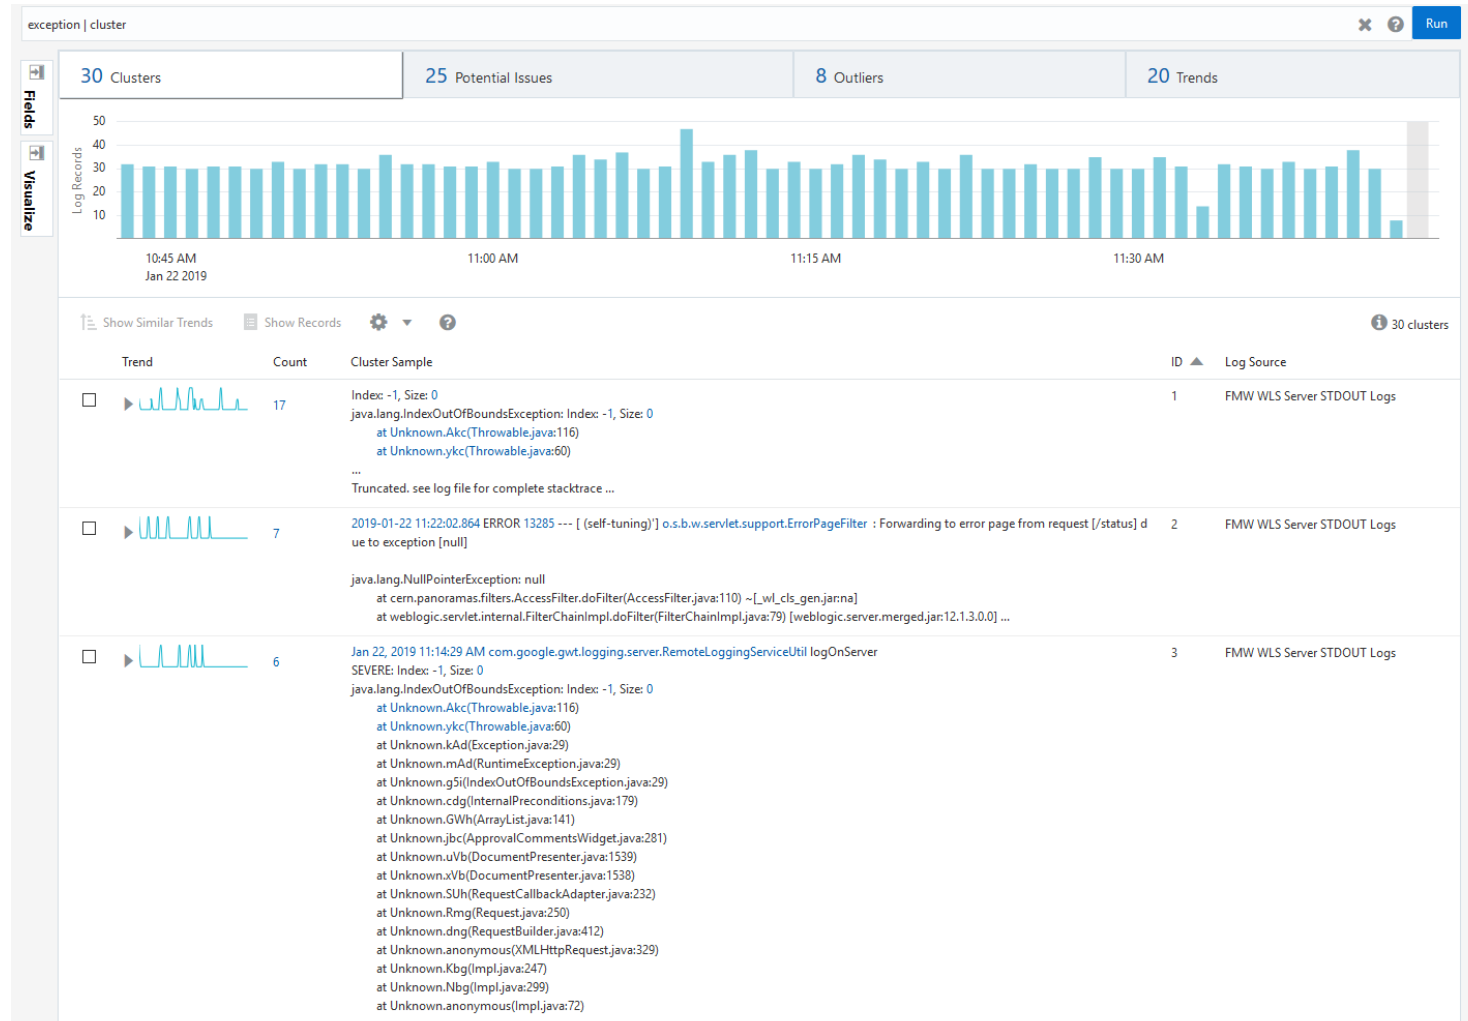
exception | cluster

Run

Fields

Visualize

30 Clusters

25 Potential Issues

8 Outliers

20 Trends

50
40
30
20
10

Log Records

10:45 AM
Jan 22 2019

11:00 AM

11:15 AM

11:30 AM

Show Similar Trends

Show Records

30 clusters

| | Trend | Count | Cluster Sample | ID | Log Source |
|---|---|---|---|---|---|
| | | 17 | Index: -1, Size: 0<br>java.lang.IndexOutOfBoundsException: Index: -1, Size: 0<br>at Unknown.Akc(Throwable.java:116)<br>at Unknown.ykc(Throwable.java:60)<br>...<br>Truncated. see log file for complete stacktrace ... | 1 | FMW WLS Server STDOUT Logs |
| | | 7 | 2019-01-22 11:22:02.864 ERROR 13285 --- [ (self-tuning)'] o.s.b.w.servlet.support.ErrorPageFilter : Forwarding to error page from request [/status] due to exception [null]<br><br>java.lang.NullPointerException: null<br>at cern.panoramas.filters.AccessFilter.doFilter(AccessFilter.java:110) ~[_wl_cls_gen.jar:na]<br>at weblogic.servlet.internal.FilterChainImpl.doFilter(FilterChainImpl.java:79) [weblogic.server.merged.jar:12.1.3.0.0] ... | 2 | FMW WLS Server STDOUT Logs |
| | | 6 | Jan 22, 2019 11:14:29 AM com.google.gwt.logging.server.RemoteLoggingServiceUtil logOnServer<br>SEVERE: Index: -1, Size: 0<br>java.lang.IndexOutOfBoundsException: Index: -1, Size: 0<br>at Unknown.Akc(Throwable.java:116)<br>at Unknown.ykc(Throwable.java:60)<br>at Unknown.kAd(Exception.java:29)<br>at Unknown.mAd(RuntimeException.java:29)<br>at Unknown.g5i(IndexOutOfBoundsException.java:29)<br>at Unknown.cdg(InternalPreconditions.java:179)<br>at Unknown.GWh(ArrayList.java:141)<br>at Unknown.jbc(ApprovalCommentsWidget.java:281)<br>at Unknown.uVb(DocumentPresenter.java:1539)<br>at Unknown.xVb(DocumentPresenter.java:1538)<br>at Unknown.SUh(RequestCallbackAdapter.java:232)<br>at Unknown.Rmg(Request.java:250)<br>at Unknown.dng(RequestBuilder.java:412)<br>at Unknown.anonymous(XMLHttpRequest.java:329)<br>at Unknown.Kbg(Impl.java:247)<br>at Unknown.Nbg(Impl.java:299)<br>at Unknown.anonymous(Impl.java:72) | 3 | FMW WLS Server STDOUT Logs |